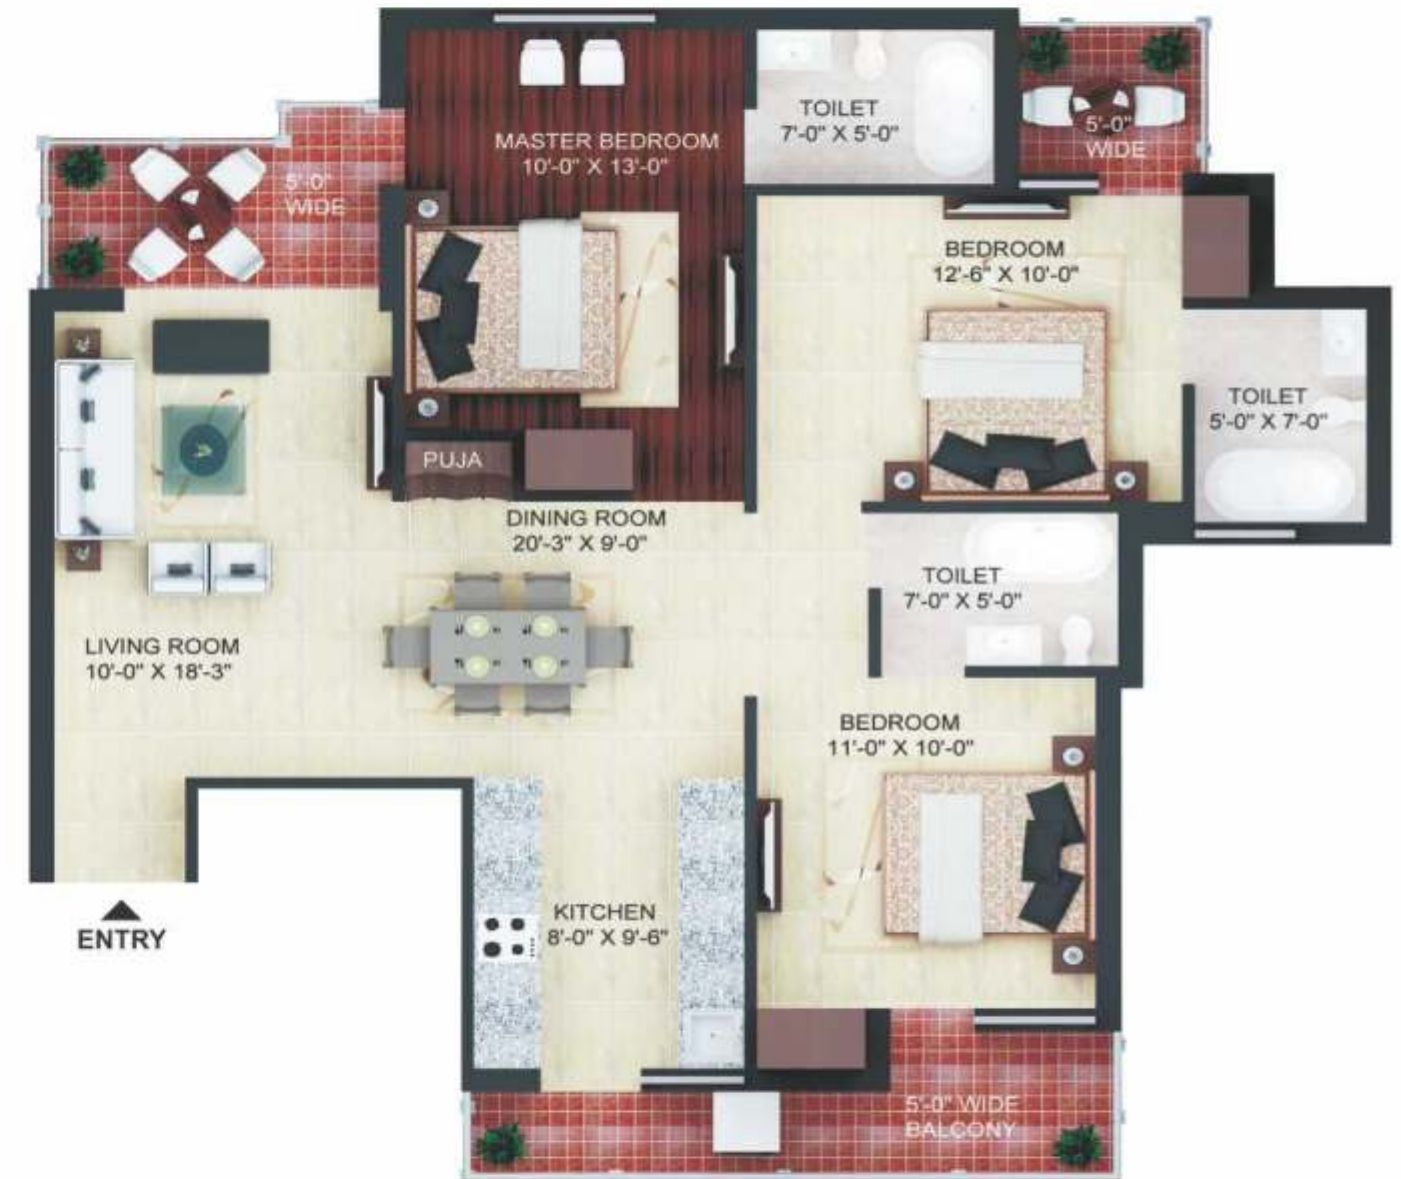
MASTER BEDROOM
10'-0" X 13'-0"

TOILET
7'-0" X 5'-0"

5'-0"
WIDE

5'-0"
WIDE

BEDROOM
12'-6" X 10'-0"

TOILET
5'-0" X 7'-0"

PUJA

DINING ROOM
20'-3" X 9'-0"

TOILET
7'-0" X 5'-0"

LIVING ROOM
10'-0" X 18'-3"

BEDROOM
11'-0" X 10'-0"

KITCHEN
8'-0" X 9'-6"

ENTRY

5'-0" WIDE
BALCONY